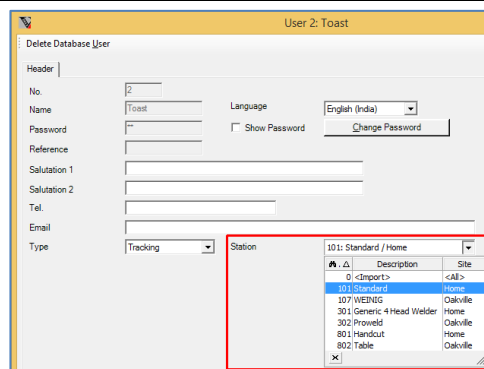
User 2: Toast

Delete Database User

Header

No. 2

Name Toast

Language English (India)

Password **

Show Password

Change Password

Reference

Salutation 1

Salutation 2

Tel.

Email

Type Tracking

Station 101: Standard / Home

| | Description | Site |
|---|---|---|
| 0 | <Import> | <All> |
| 101 | Standard | Home |
| 107 | WEINIG | Oakville |
| 301 | Generic 4 Head Welder | Home |
| 302 | Proweld | Oakville |
| 801 | Handcut | Home |
| 802 | Table | Oakville |